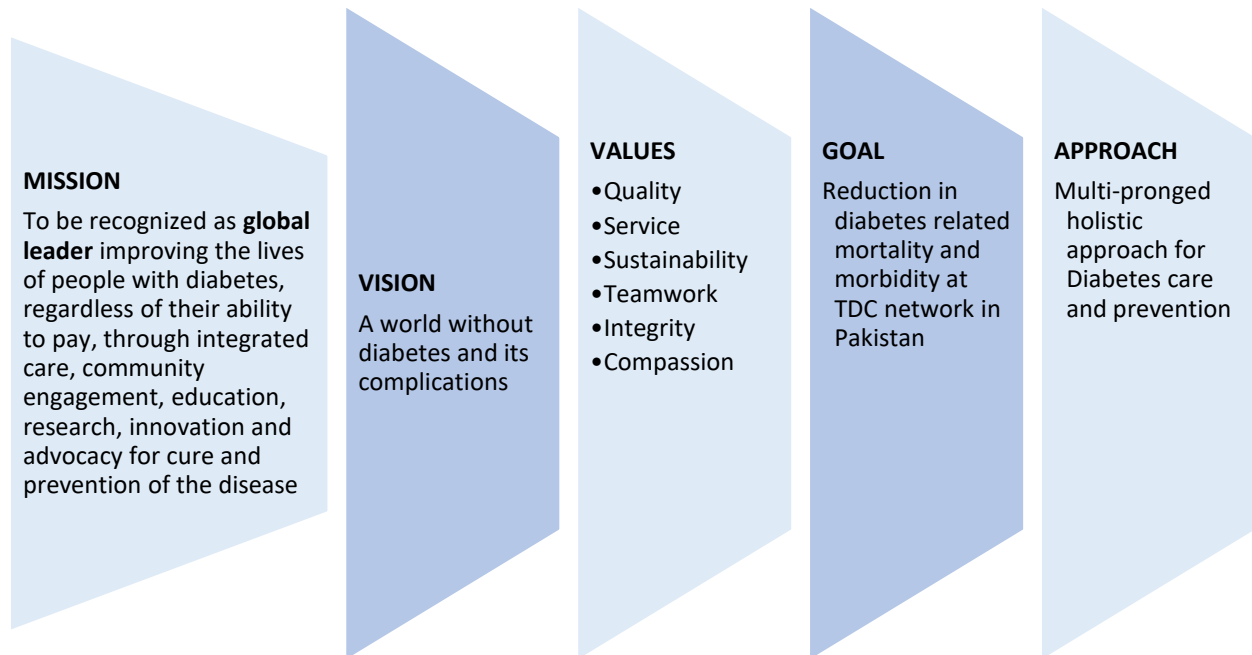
MISSION

To be recognized as global leader improving the lives of people with diabetes, regardless of their ability to pay, through integrated care, community engagement, education, research, innovation and advocacy for cure and prevention of the disease

VISION

A world without diabetes and its complications

VALUES

•Quality
•Service
•Sustainability
•Teamwork
•Integrity
•Compassion

GOAL

Reduction in diabetes related mortality and morbidity at TDC network in Pakistan

APPROACH

Multi-pronged holistic approach for Diabetes care and prevention